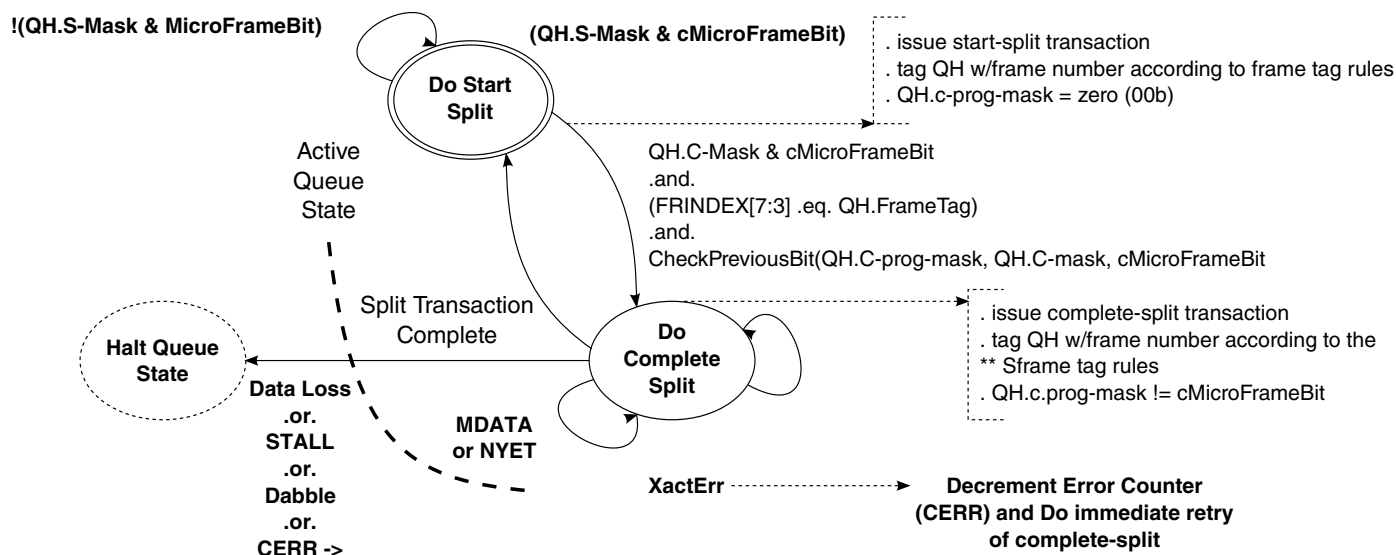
!(QH.S-Mask & MicroFrameBit)

(QH.S-Mask & cMicroFrameBit)

Do Start Split

. issue start-split transaction
. tag QH w/frame number according to frame tag rules
. QH.c-prog-mask = zero (00b)

Active Queue State

QH.C-Mask & cMicroFrameBit
.and.
(FRINDEX[7:3] .eq. QH.FrameTag)
.and.
CheckPreviousBit(QH.C-prog-mask, QH.C-mask, cMicroFrameBit

Split Transaction Complete

. issue complete-split transaction
. tag QH w/frame number according to the
** Sframe tag rules
. QH.c.prog-mask != cMicroFrameBit

Halt Queue State

Do Complete Split

Data Loss
.or.
STALL
.or.
Dabble
.or.
CERR ->

MDATA or NYET

XactErr

Decrement Error Counter (CERR) and Do immediate retry of complete-split